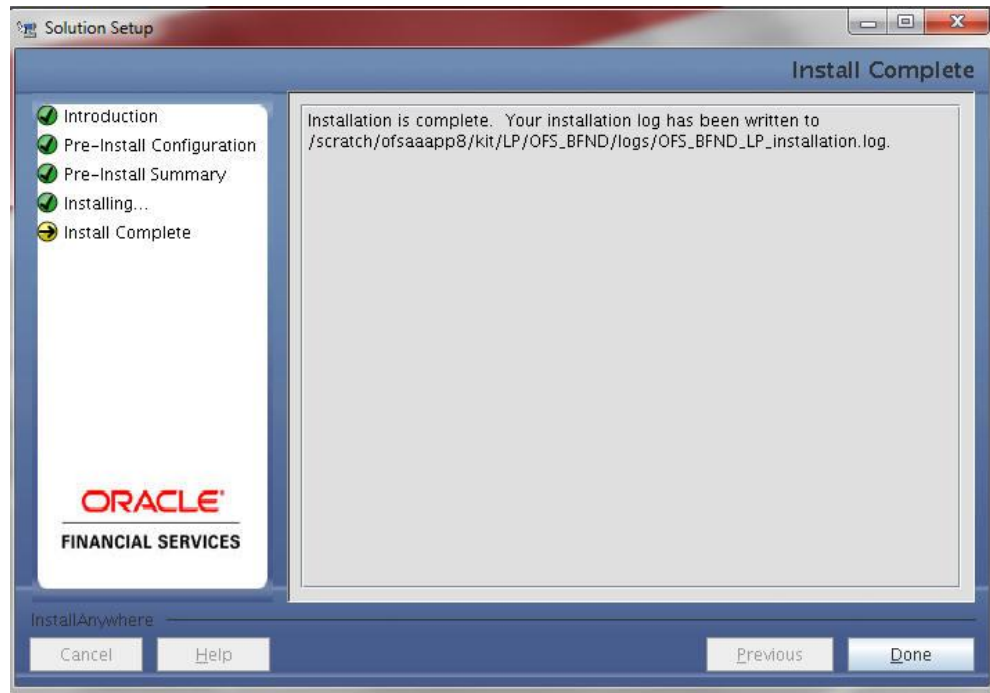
Solution Setup

Install Complete

Introduction
Pre-Install Configuration
Pre-Install Summary
Installing...
Install Complete

Installation is complete. Your installation log has been written to /scratch/ofsaaapp8/kit/LP/OFS_BFND/logs/OFS_BFND_LP_installation.log.

ORACLE
FINANCIAL SERVICES

InstallAnywhere

Cancel
Help
Previous
Done